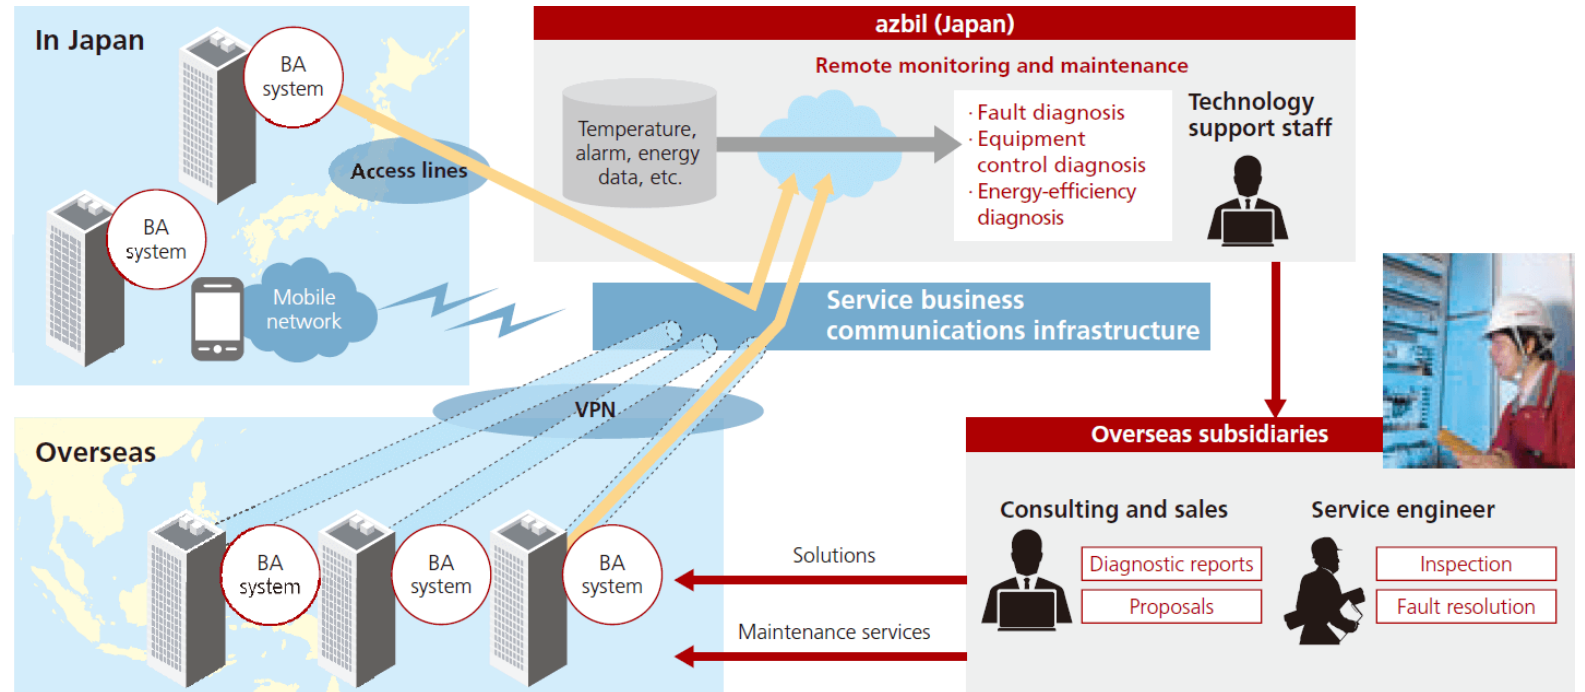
In Japan

BA system

Access lines

BA system

Mobile network

azbil (Japan)

Remote monitoring and maintenance

Temperature, alarm, energy data, etc.

· Fault diagnosis
· Equipment control diagnosis
· Energy-efficiency diagnosis

Technology support staff

Service business communications infrastructure

VPN

Overseas

BA system

BA system

BA system

Overseas subsidiaries

Consulting and sales

Service engineer

Solutions

Maintenance services

Diagnostic reports

Proposals

Inspection

Fault resolution